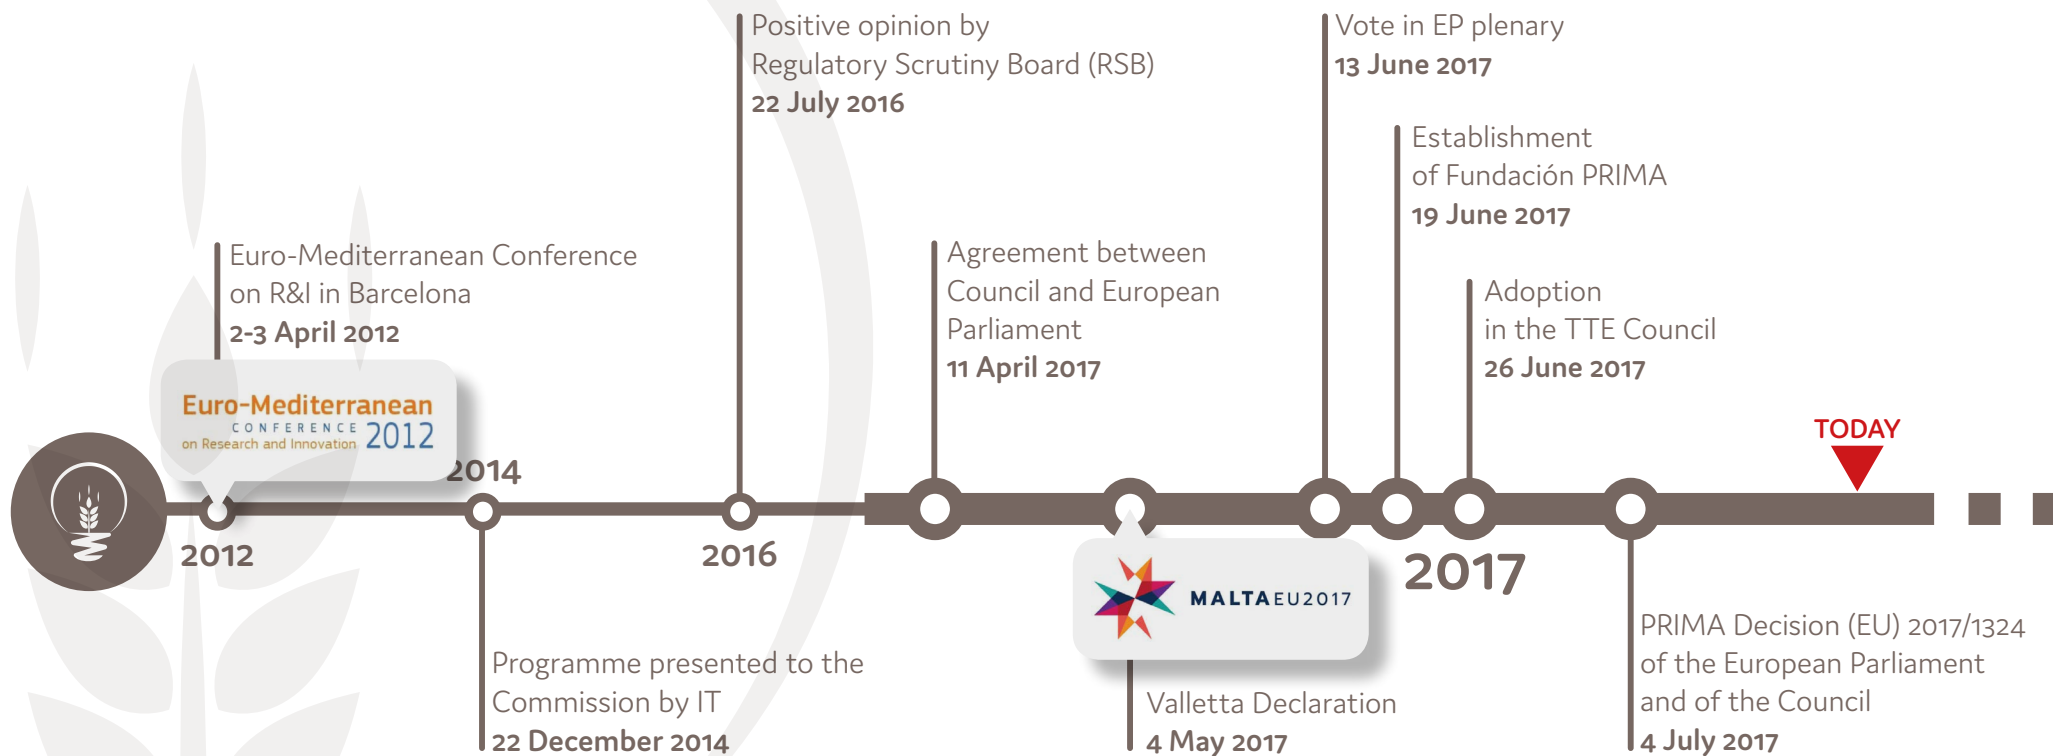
Positive opinion by Regulatory Scrutiny Board (RSB)
22 July 2016

Vote in EP plenary
13 June 2017

Establishment of Fundación PRIMA
19 June 2017

Euro-Mediterranean Conference on R&I in Barcelona
2-3 April 2012

Agreement between Council and European Parliament
11 April 2017

Adoption in the TTE Council
26 June 2017

Euro-Mediterranean CONFERENCE on Research and Innovation 2012

TODAY

2014

2012

2016

2017

MALTA EU2017

PRIMA Decision (EU) 2017/1324 of the European Parliament and of the Council
4 July 2017

Programme presented to the Commission by IT
22 December 2014

Valletta Declaration
4 May 2017